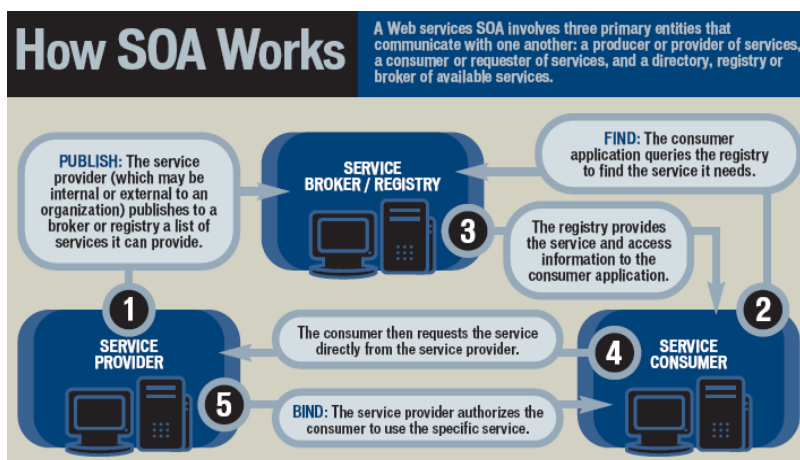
How SOA Works

A Web services SOA involves three primary entities that communicate with one another: a producer or provider of services, a consumer or requester of services, and a directory, registry or broker of available services.

PUBLISH: The service provider (which may be internal or external to an organization) publishes to a broker or registry a list of services it can provide.

SERVICE BROKER / REGISTRY

FIND: The consumer application queries the registry to find the service it needs.

3

The registry provides the service and access information to the consumer application.

1

2

SERVICE PROVIDER

The consumer then requests the service directly from the service provider.

4

SERVICE CONSUMER

5

BIND: The service provider authorizes the consumer to use the specific service.